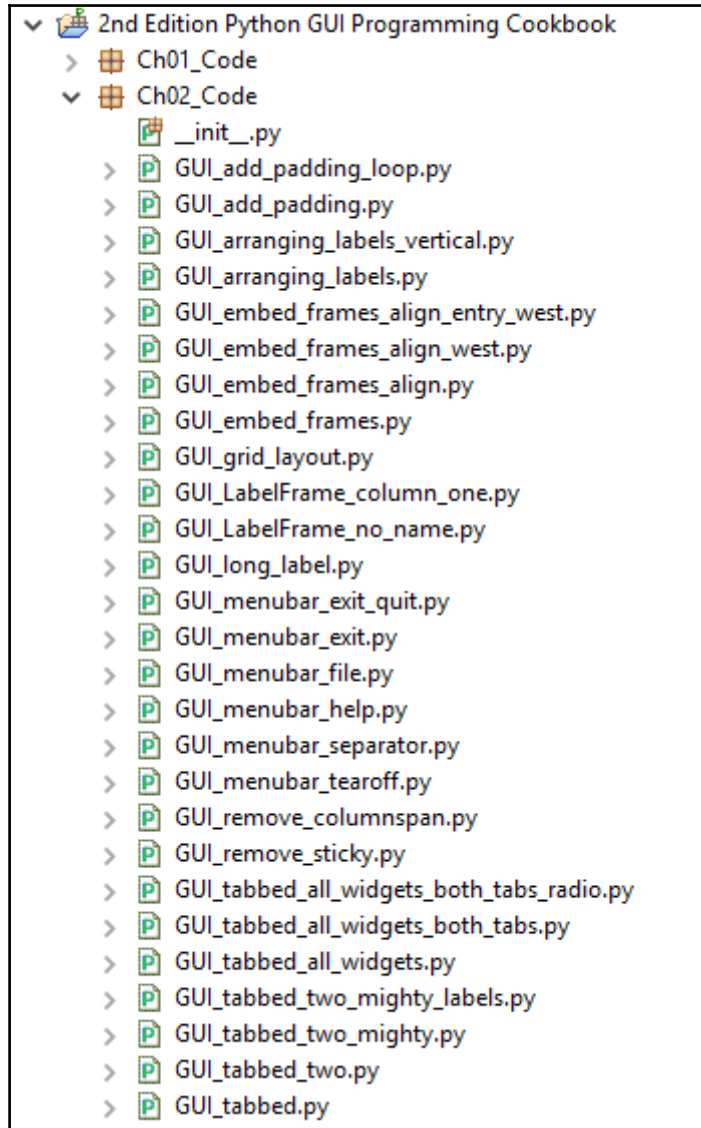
2nd Edition Python GUI Programming Cookbook
Ch01_Code
Ch02_Code
__init__.py
GUI_add_padding_loop.py
GUI_add_padding.py
GUI_arranging_labels_vertical.py
GUI_arranging_labels.py
GUI_embed_frames_align_entry_west.py
GUI_embed_frames_align_west.py
GUI_embed_frames_align.py
GUI_embed_frames.py
GUI_grid_layout.py
GUI_LabelFrame_column_one.py
GUI_LabelFrame_no_name.py
GUI_long_label.py
GUI_menubar_exit_quit.py
GUI_menubar_exit.py
GUI_menubar_file.py
GUI_menubar_help.py
GUI_menubar_separator.py
GUI_menubar_tearoff.py
GUI_remove_columnspan.py
GUI_remove_sticky.py
GUI_tabbed_all_widgets_both_tabs_radio.py
GUI_tabbed_all_widgets_both_tabs.py
GUI_tabbed_all_widgets.py
GUI_tabbed_two_mighty_labels.py
GUI_tabbed_two_mighty.py
GUI_tabbed_two.py
GUI_tabbed.py